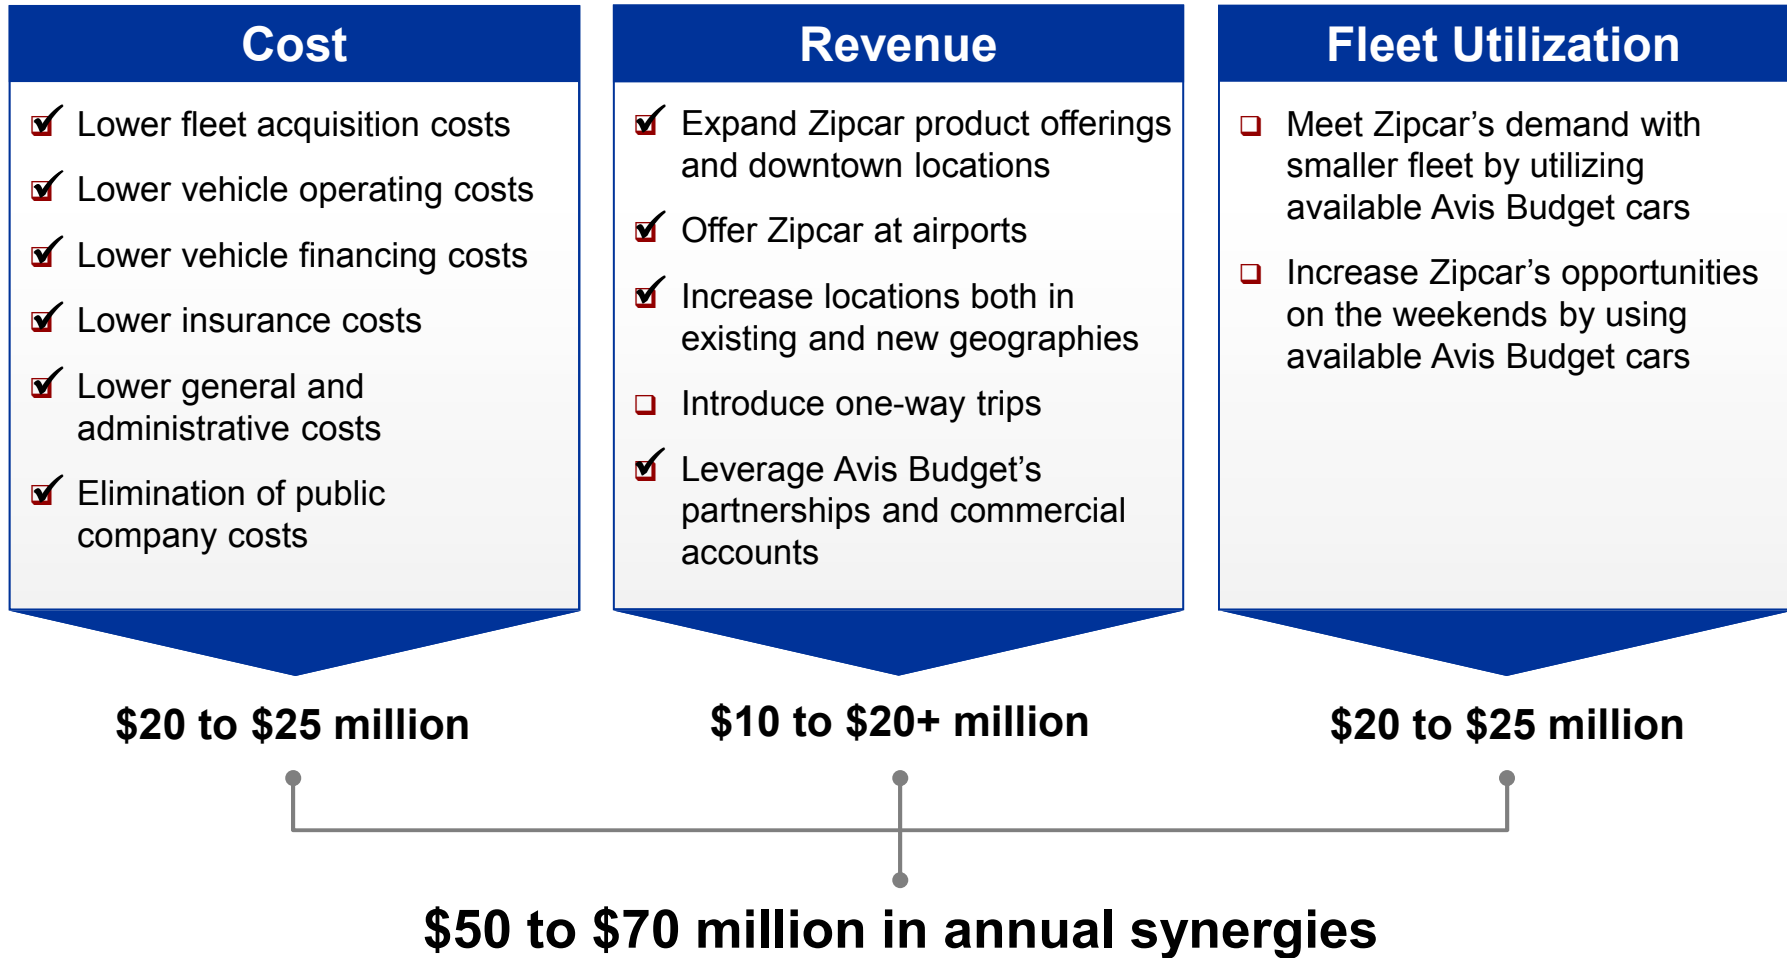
Cost

☑ Lower fleet acquisition costs

☑ Lower vehicle operating costs

☑ Lower vehicle financing costs

☑ Lower insurance costs

☑ Lower general and administrative costs

☑ Elimination of public company costs

$20 to $25 million

Revenue

☑ Expand Zipcar product offerings and downtown locations

☑ Offer Zipcar at airports

☑ Increase locations both in existing and new geographies

☐ Introduce one-way trips

☑ Leverage Avis Budget's partnerships and commercial accounts

$10 to $20+ million

Fleet Utilization

☐ Meet Zipcar's demand with smaller fleet by utilizing available Avis Budget cars

☐ Increase Zipcar's opportunities on the weekends by using available Avis Budget cars

$20 to $25 million

$50 to $70 million in annual synergies